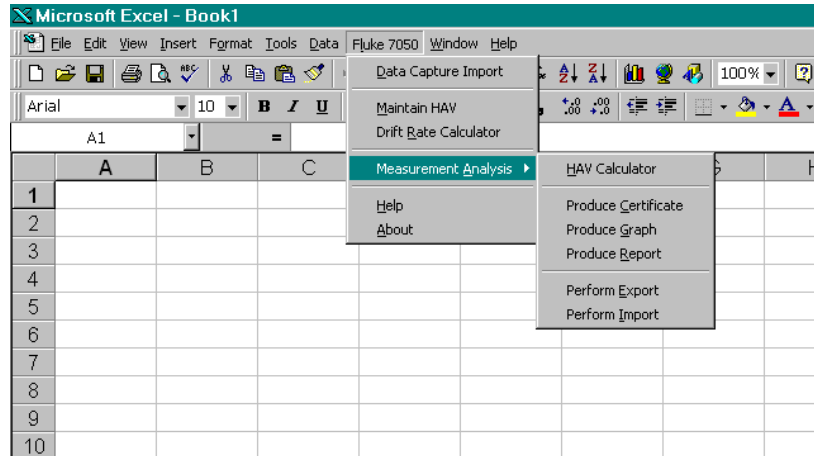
Microsoft Excel - Book1

File Edit View Insert Format Tools Data Fluke 7050 Window Help

100%

Arial 10 B I U

A1 =

Data Capture Import

Maintain HAV
Drift Rate Calculator

Measurement Analysis

Help
About

HAV Calculator

Produce Certificate
Produce Graph
Produce Report

Perform Export
Perform Import

| | A | B | C | | | G | H |
|---|---|---|---|---|---|---|---|
| 1 | | | | | | | |
| 2 | | | | | | | |
| 3 | | | | | | | |
| 4 | | | | | | | |
| 5 | | | | | | | |
| 6 | | | | | | | |
| 7 | | | | | | | |
| 8 | | | | | | | |
| 9 | | | | | | | |
| 10 | | | | | | | |